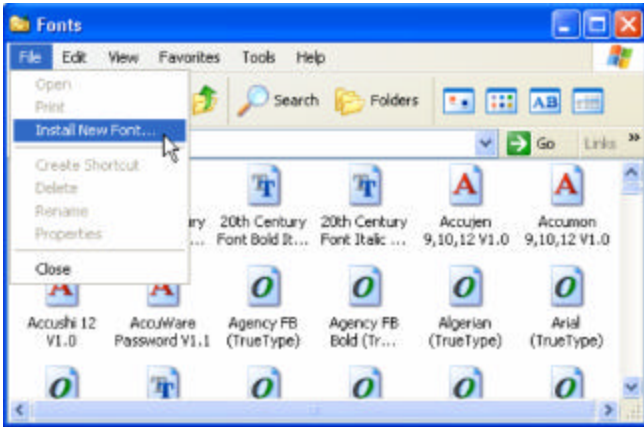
Fonts

File Edit View Favorites Tools Help

Open
Print
Install New Font...
Create Shortcut
Delete
Rename
Properties
Close

Search Folders

Go Links »

ury
...

20th Century Font Bold It...

20th Century Font Italic ...

Accujen 9,10,12 V1.0

Accumon 9,10,12 V1.0

Accushi 12 V1.0

AccuWare Password V1.1

Agency FB (TrueType)

Agency FB Bold (Tr...

Algerian (TrueType)

Arial (TrueType)